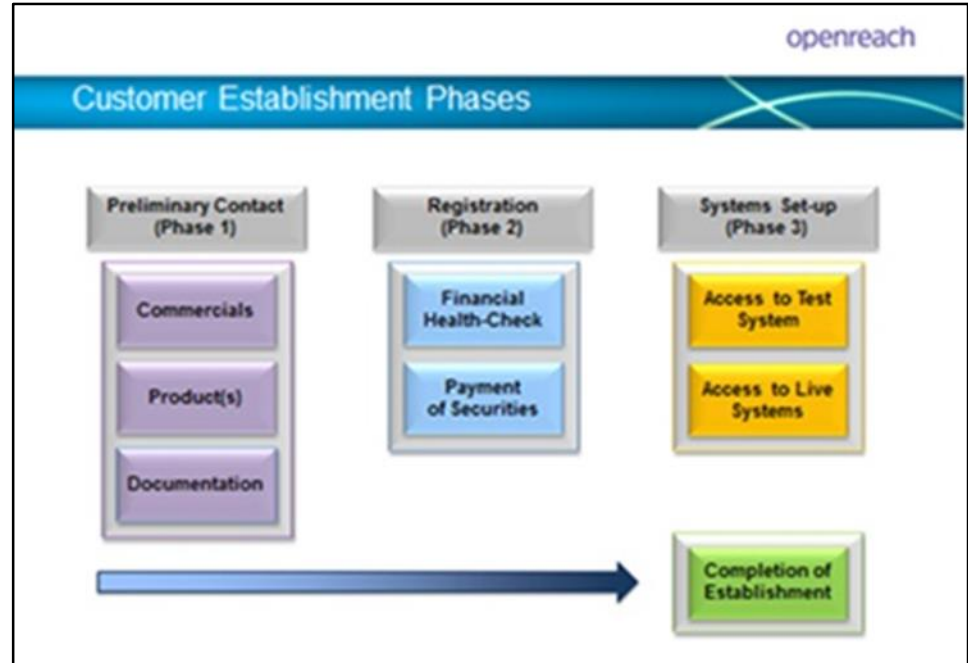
openreach

Customer Establishment Phases

Preliminary Contact (Phase 1)

Commercials

Product(s)

Documentation

Registration (Phase 2)

Financial Health-Check

Payment of Securities

Systems Set-up (Phase 3)

Access to Test System

Access to Live Systems

Completion of Establishment